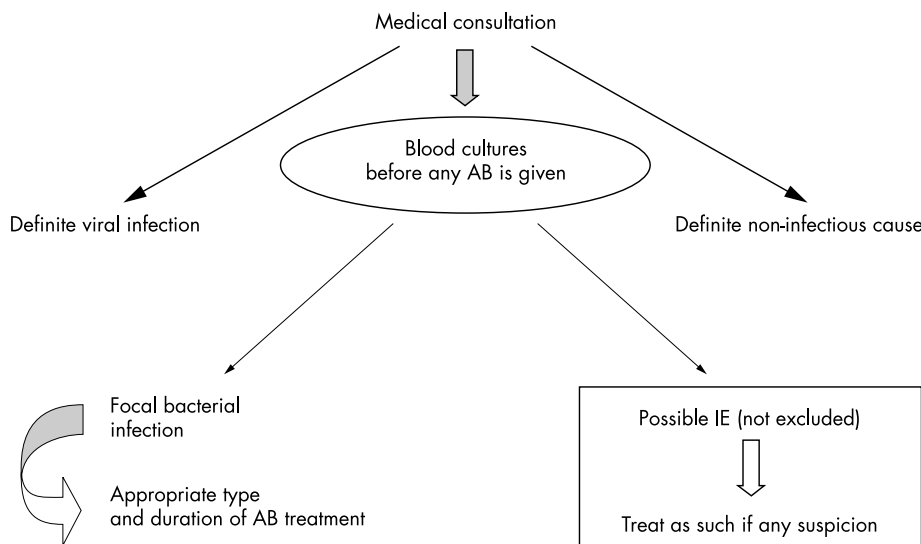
Medical consultation

Blood cultures before any AB is given

Definite viral infection

Definite non-infectious cause

Focal bacterial infection

Appropriate type and duration of AB treatment

Possible IE (not excluded)

Treat as such if any suspicion